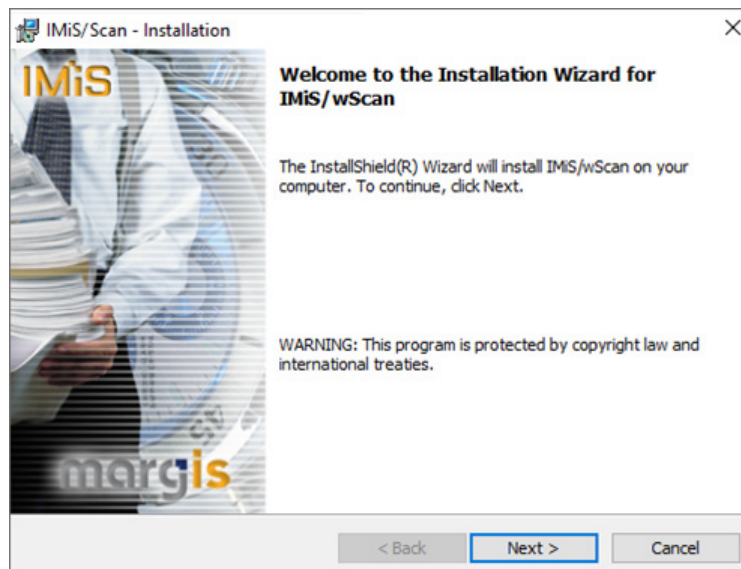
IMiS/Scan - Installation

×

IMiS

Welcome to the Installation Wizard for IMiS/wScan

The InstallShield(R) Wizard will install IMiS/wScan on your computer. To continue, click Next.

WARNING: This program is protected by copyright law and international treaties.

margis

< Back

Next >

Cancel